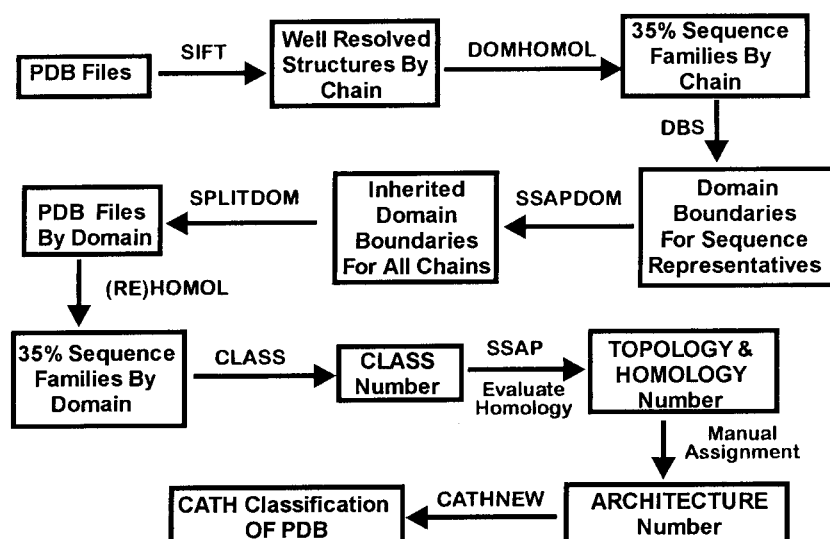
PDB Files

SIFT

Well Resolved Structures By Chain

DOMHOMOL

35% Sequence Families By Chain

DBS

Domain Boundaries For Sequence Representatives

SSAPDOM

Inherited Domain Boundaries For All Chains

SPLITDOM

PDB Files By Domain

(RE)HOMOL

35% Sequence Families By Domain

CLASS

CLASS Number

SSAP

Evaluate Homology

TOPOLOGY & HOMOLOGY Number

Manual Assignment

ARCHITECTURE Number

CATHNEW

CATH Classification OF PDB